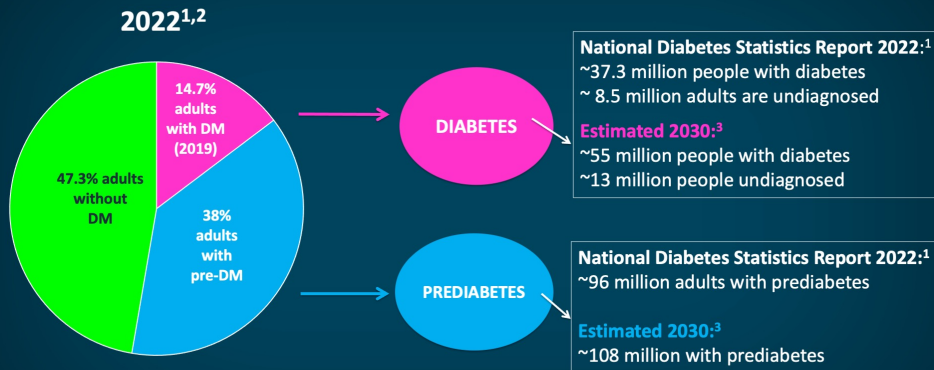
$2022^{1,2}$

14.7% adults with DM (2019)

47.3% adults without DM

38% adults with pre-DM

DIABETES

National Diabetes Statistics Report 2022:$^1$
~37.3 million people with diabetes
~ 8.5 million adults are undiagnosed

Estimated 2030:$^3$
~55 million people with diabetes
~13 million people undiagnosed

PREDIABETES

National Diabetes Statistics Report 2022:$^1$
~96 million adults with prediabetes

Estimated 2030:$^3$
~108 million with prediabetes